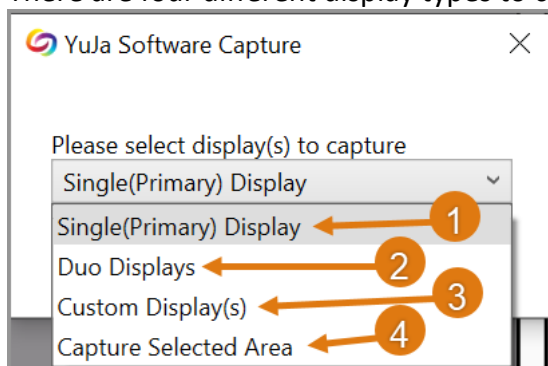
There are four different display types to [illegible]

YuJa Software Capture

×

Please select display(s) to capture

Single(Primary) Display

Single(Primary) Display
1

Duo Displays
2

Custom Display(s)
3

Capture Selected Area
4